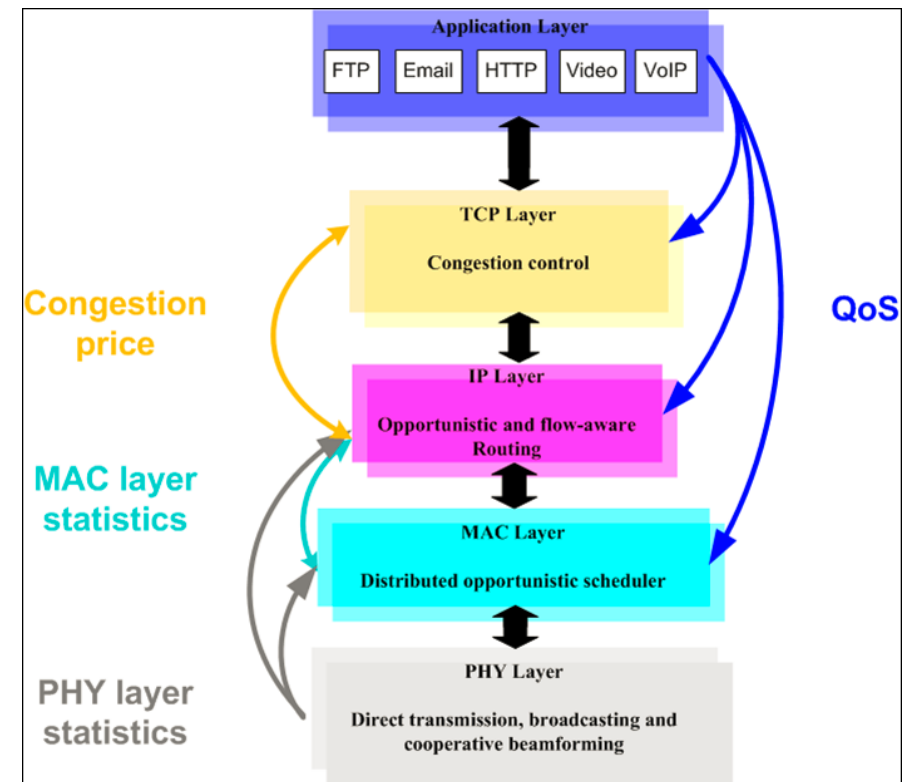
Application Layer

FTP

Email

HTTP

Video

VoIP

TCP Layer

Congestion control

IP Layer

Opportunistic and flow-aware Routing

MAC Layer

Distributed opportunistic scheduler

PHY Layer

Direct transmission, broadcasting and cooperative beamforming

Congestion price

MAC layer statistics

PHY layer statistics

QoS